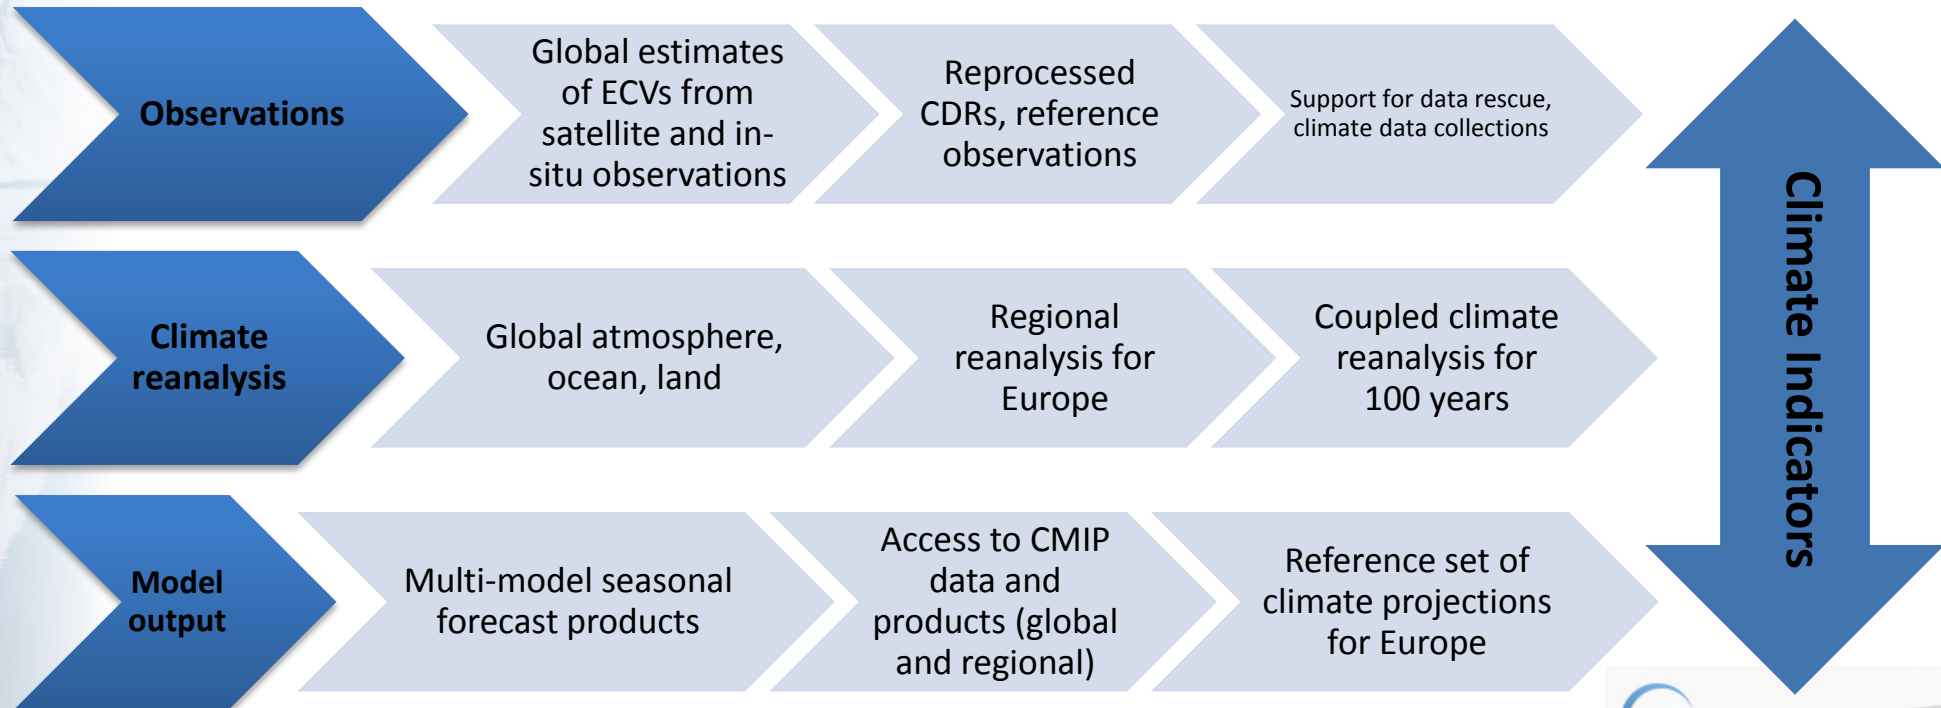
Observations

Global estimates of ECVs from satellite and in-situ observations

Reprocessed CDRs, reference observations

Support for data rescue, climate data collections

Climate reanalysis

Global atmosphere, ocean, land

Regional reanalysis for Europe

Coupled climate reanalysis for 100 years

Model output

Multi-model seasonal forecast products

Access to CMIP data and products (global and regional)

Reference set of climate projections for Europe

Climate Indicators